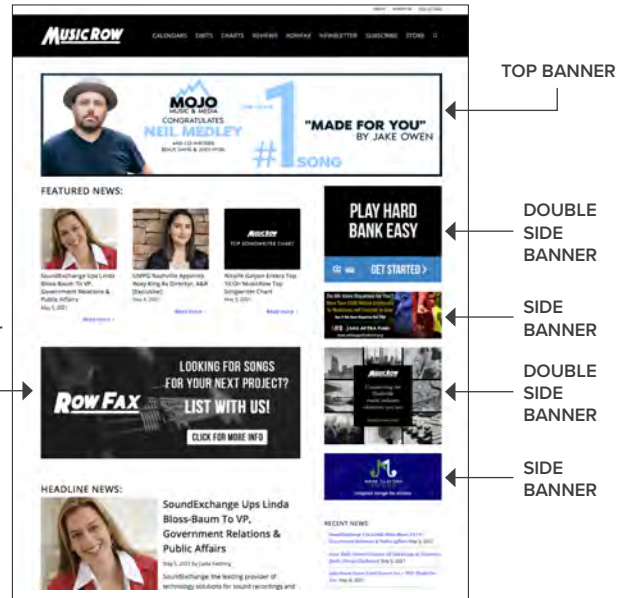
MUSIC ROW
CALENDARS DIRTS CHARTS REVIEWS ROWFAX NEWSLETTER SUBSCRIBE STORE

MOJO MUSIC & MEDIA
CONGRATULATES NEIL MEDLEY
#1 SONG
"MADE FOR YOU" BY JAKE OWEN

TOP BANNER

FEATURED NEWS:

SoundExchange Ups Linda Bloss-Baum To VP, Government Relations & Public Affairs
May 5, 2021
Read more ›

UMPG Nashville Appoints Rosey King As Director, A&R [Exclusive]
May 4, 2021
Read more ›

MusicRow TOP SONGWRITER CHART
Ninalle Galyen Enters Top 10 On MusicRow Top Songwriter Chart
May 3, 2021
Read more ›

PLAY HARD BANK EASY
GET STARTED ›

DOUBLE SIDE BANNER

SIDE BANNER

ROW FAX
LOOKING FOR SONGS FOR YOUR NEXT PROJECT?
LIST WITH US!
CLICK FOR MORE INFO

MusicRow

DOUBLE SIDE BANNER

SIDE BANNER

HEADLINE NEWS:

SoundExchange Ups Linda Bloss-Baum To VP, Government Relations & Public Affairs
May 5, 2021
SoundExchange, the leading provider of technology solutions for sound recordings and

RECENT NEWS: